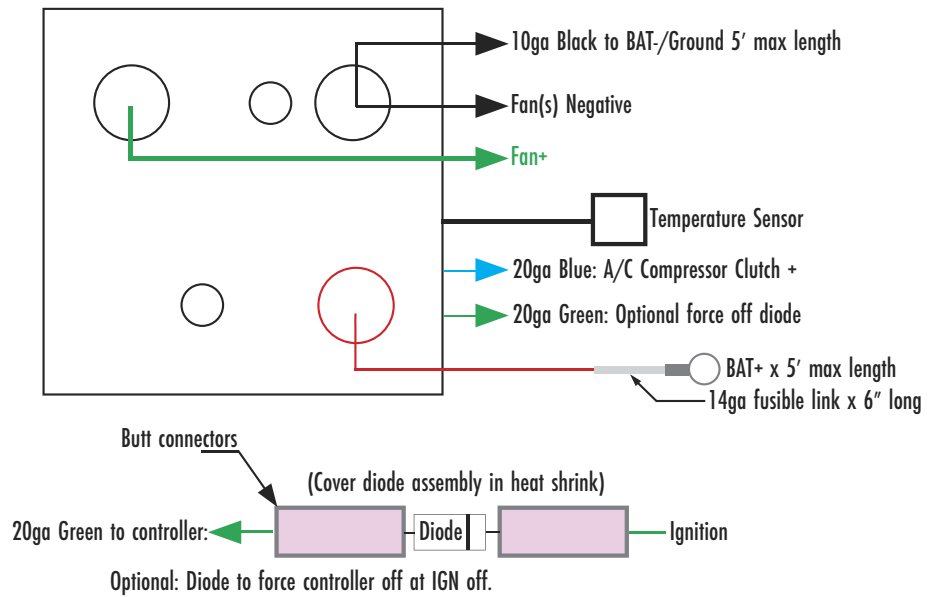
10ga Black to BAT-/Ground 5′ max length

Fan(s) Negative

Fan+

Temperature Sensor

20ga Blue: A/C Compressor Clutch +

20ga Green: Optional force off diode

BAT+ x 5′ max length

14ga fusible link x 6″ long

Butt connectors

(Cover diode assembly in heat shrink)

20ga Green to controller:

Diode

Ignition

Optional: Diode to force controller off at IGN off.